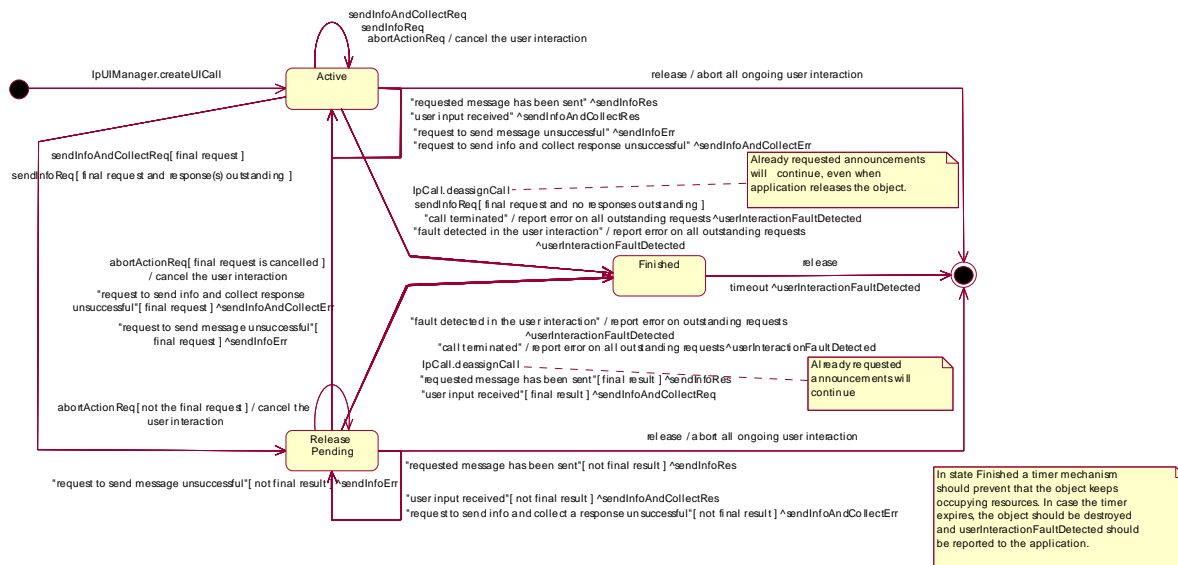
sendInfoAndCollectReq
sendInfoReq
abortActionReq / cancel the user interaction

IpUIManager.createUICall

Active

release / abort all ongoing user interaction

"requested message has been sent" ^sendInfoRes
"user input received" ^sendInfoAndCollectRes
"request to send message unsuccessful" ^sendInfoErr
"request to send info and collect response unsuccessful" ^sendInfoAndCollectErr

sendInfoAndCollectReq[ final request ]

sendInfoReq[ final request and response(s) outstanding ]

Already requested announcements will continue, even when application releases the object.

IpCall.deassignCall
sendInfoReq[ final request and no responses outstanding ]
"call terminated" / report error on all outstanding requests ^userInteractionFaultDetected
"fault detected in the user interaction" / report error on all outstanding requests ^userInteractionFaultDetected

abortActionReq[ final request is cancelled ] / cancel the user interaction

Finished

release

timeout ^userInteractionFaultDetected

"request to send info and collect response unsuccessful"[ final request ] ^sendInfoAndCollectErr

"request to send message unsuccessful"[ final request ] ^sendInfoErr

"fault detected in the user interaction" / report error on outstanding requests ^userInteractionFaultDetected
"call terminated" / report error on all outstanding requests^userInteractionFaultDetected

IpCall.deassignCall
"requested message has been sent"[ final result ] ^sendInfoRes
"user input received"[ final result ] ^sendInfoAndCollectReq

Already requested announcements will continue

abortActionReq[ not the final request ] / cancel the user interaction

Release Pending

release / abort all ongoing user interaction

"requested message has been sent"[ not final result ] ^sendInfoRes

"request to send message unsuccessful"[ not final result ] ^sendInfoErr

"user input received"[ not final result ] ^sendInfoAndCollectRes
"request to send info and collect a response unsuccessful"[ not final result ] ^sendInfoAndCollectErr

In state Finished a timer mechanism should prevent that the object keeps occupying resources. In case the timer expires, the object should be destroyed and userInteractionFaultDetected should be reported to the application.